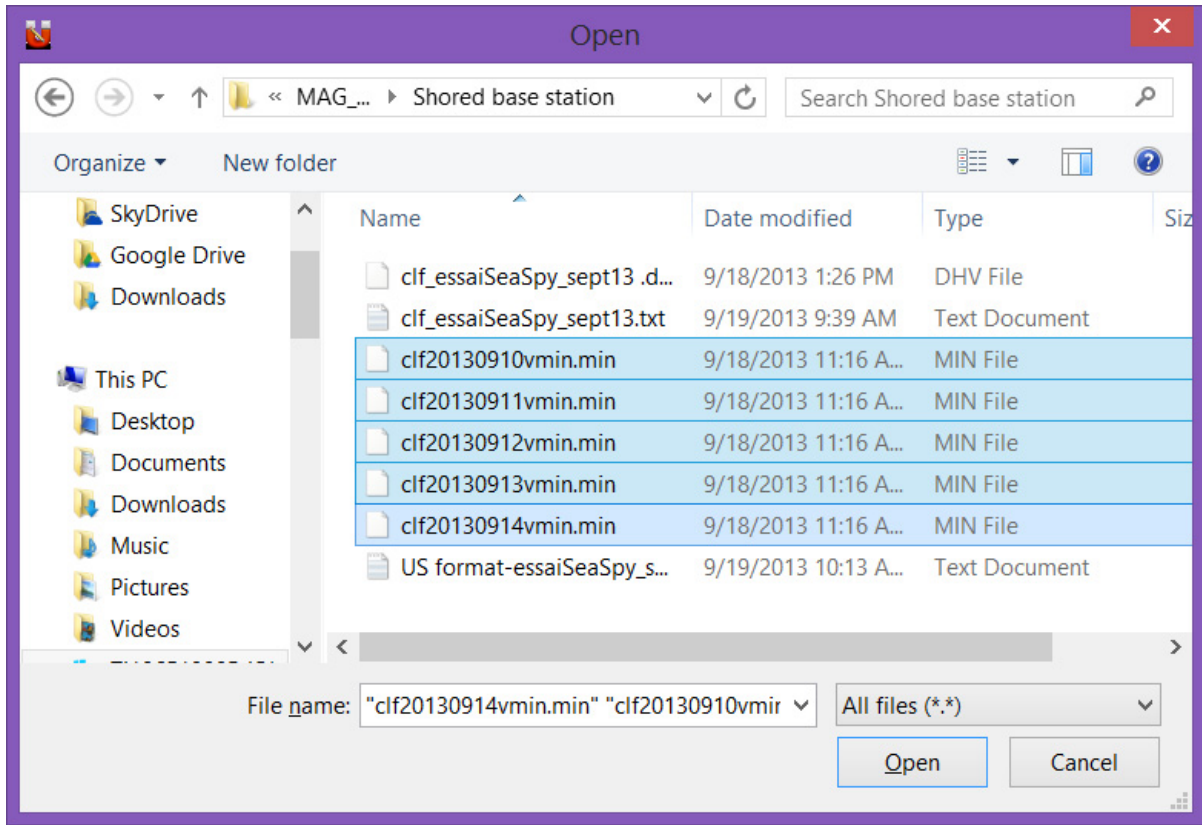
Open

« MAG_... ▸ Shored base station

Search Shored base station

Organize ▾ New folder

SkyDrive
Google Drive
Downloads

This PC
Desktop
Documents
Downloads
Music
Pictures
Videos
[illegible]

| Name | Date modified | Type | Siz |
|---|---|---|---|
| clf_essaiSeaSpy_sept13 .d... | 9/18/2013 1:26 PM | DHV File | |
| clf_essaiSeaSpy_sept13.txt | 9/19/2013 9:39 AM | Text Document | |
| clf20130910vmin.min | 9/18/2013 11:16 A... | MIN File | |
| clf20130911vmin.min | 9/18/2013 11:16 A... | MIN File | |
| clf20130912vmin.min | 9/18/2013 11:16 A... | MIN File | |
| clf20130913vmin.min | 9/18/2013 11:16 A... | MIN File | |
| clf20130914vmin.min | 9/18/2013 11:16 A... | MIN File | |
| US format-essaiSeaSpy_s... | 9/19/2013 10:13 A... | Text Document | |

File name: "clf20130914vmin.min" "clf20130910vmir

All files (*.*)

Open

Cancel